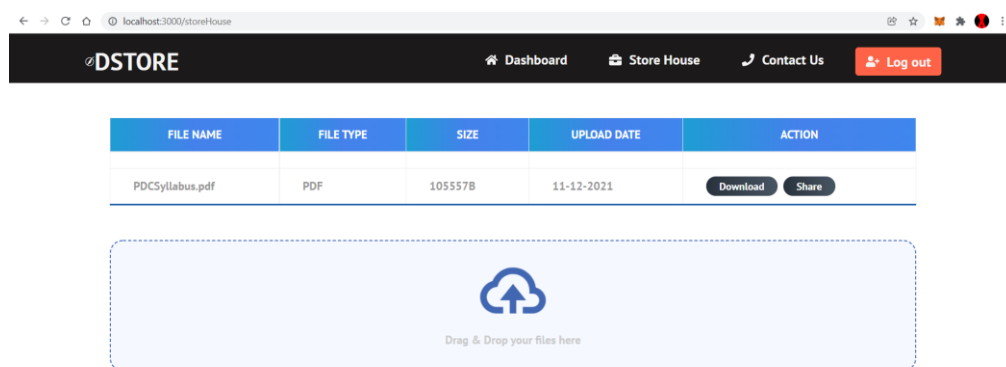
localhost:3000/storeHouse

⊘DSTORE

Dashboard Store House Contact Us Log out

| FILE NAME | FILE TYPE | SIZE | UPLOAD DATE | ACTION |
|---|---|---|---|---|
| PDCSyllabus.pdf | PDF | 105557B | 11-12-2021 | Download Share |

Drag & Drop your files here